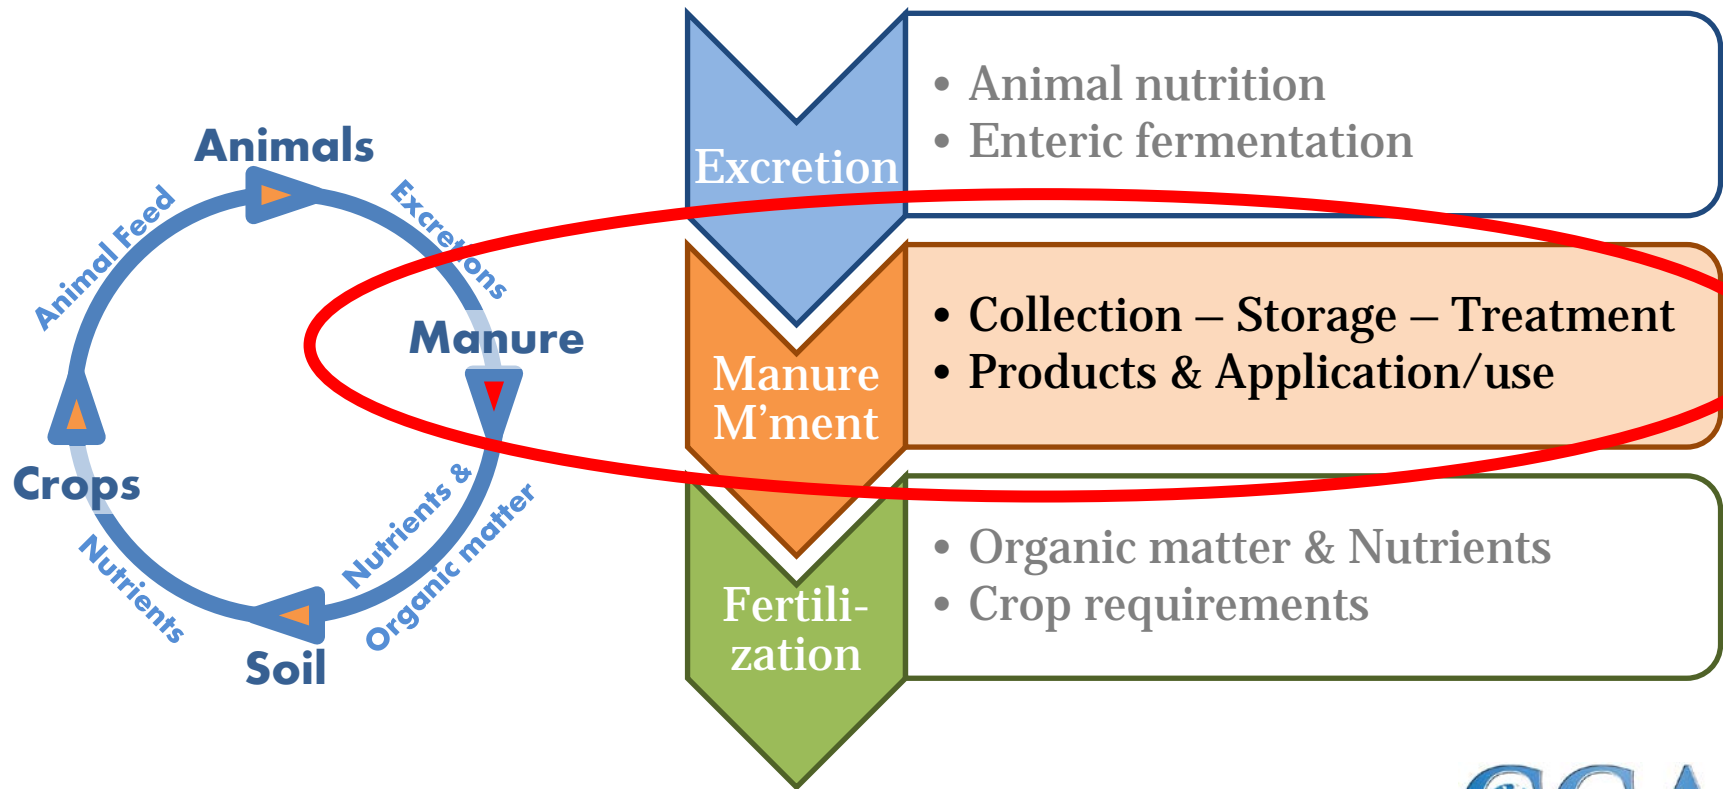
Animals
Excretions
Manure
Nutrients &
Organic matter
Soil
Nutrients
Crops
Animal Feed

Excretion
• Animal nutrition
• Enteric fermentation

Manure M'ment
• Collection – Storage – Treatment
• Products & Application/use

Fertili-zation
• Organic matter & Nutrients
• Crop requirements

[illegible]